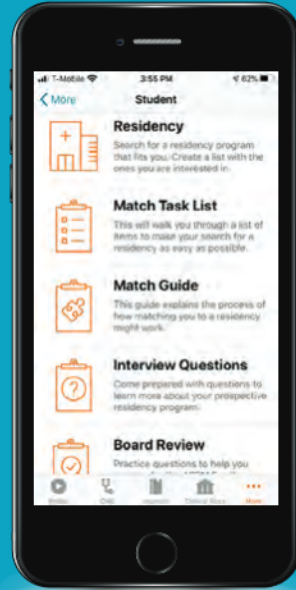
T-Mobile 3:55 PM 62%

More Student

Residency
Search for a residency program that fits you. Create a list with the ones you are interested in.

Match Task List
This will walk you through a list of items to make your search for a residency as easy as possible.

Match Guide
This guide explains the process of how matching you to a residency might work.

Interview Questions
Come prepared with questions to learn more about your prospective residency program.

Board Review
Practice questions to help you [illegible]

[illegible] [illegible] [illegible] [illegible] More